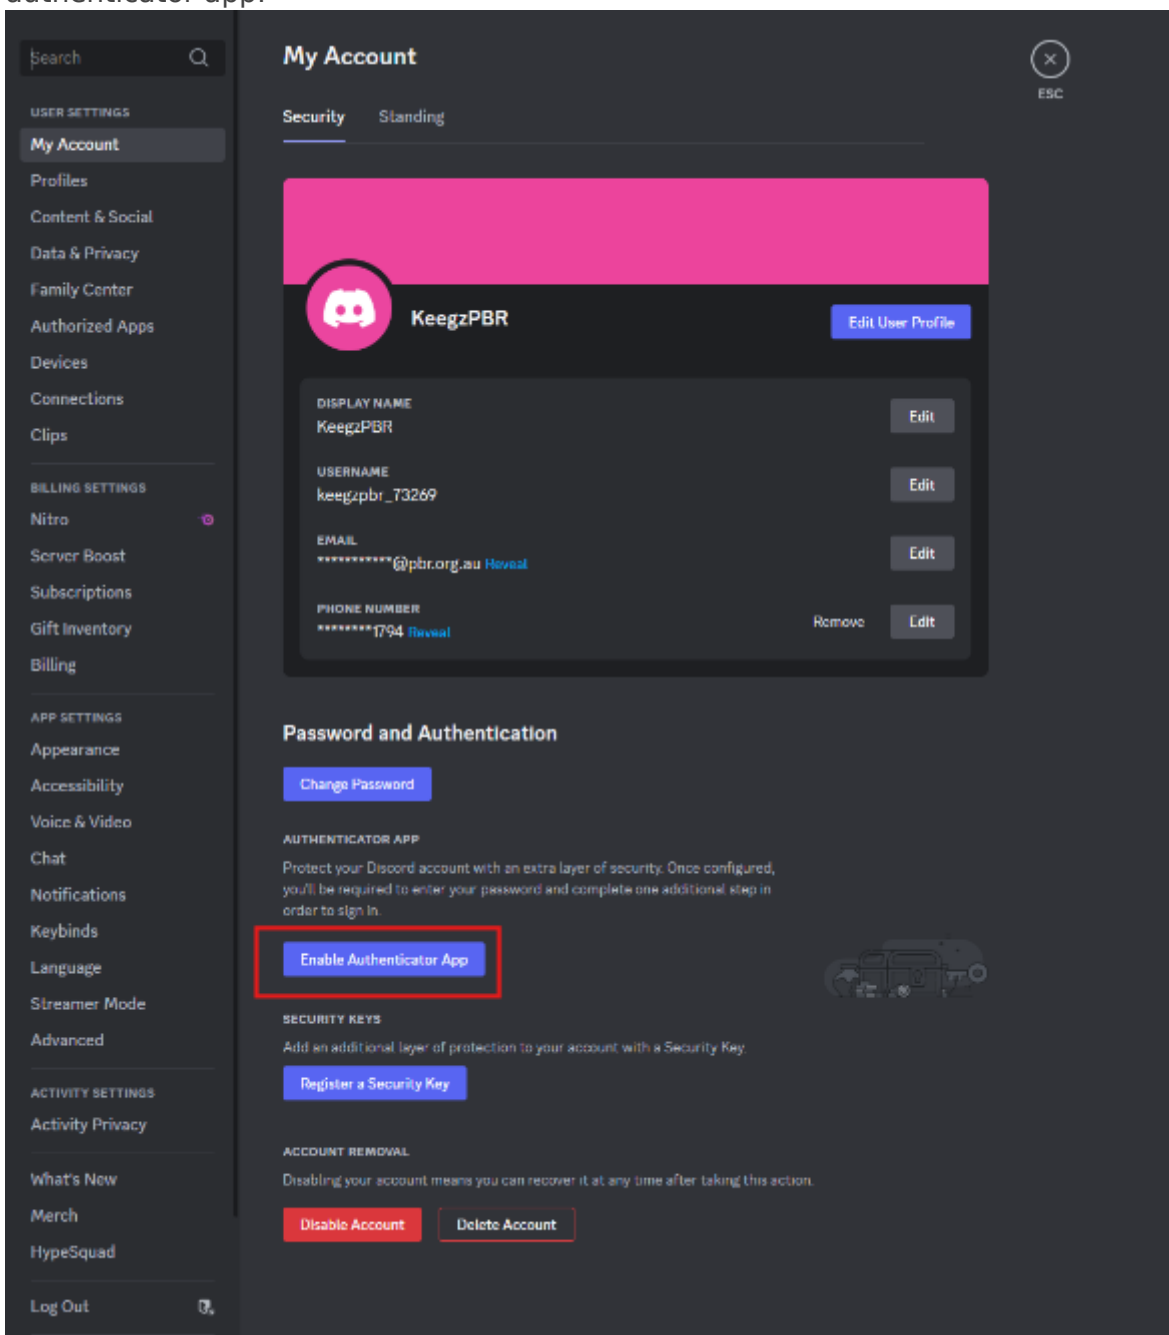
authenticator app.

Search

USER SETTINGS
My Account
Profiles
Content & Social
Data & Privacy
Family Center
Authorized Apps
Devices
Connections
Clips

BILLING SETTINGS
Nitro
Server Boost
Subscriptions
Gift Inventory
Billing

APP SETTINGS
Appearance
Accessibility
Voice & Video
Chat
Notifications
Keybinds
Language
Streamer Mode
Advanced

ACTIVITY SETTINGS
Activity Privacy

What's New
Merch
HypeSquad

Log Out

My Account

ESC

Security Standing

KeegzPBR

Edit User Profile

DISPLAY NAME
KeegzPBR
Edit

USERNAME
keegzpbr_73269
Edit

EMAIL
***********@pbr.org.au Reveal
Edit

PHONE NUMBER
********1794 Reveal
Remove Edit

Password and Authentication

Change Password

AUTHENTICATOR APP
Protect your Discord account with an extra layer of security. Once configured, you'll be required to enter your password and complete one additional step in order to sign in.

Enable Authenticator App

SECURITY KEYS
Add an additional layer of protection to your account with a Security Key.

Register a Security Key

ACCOUNT REMOVAL
Disabling your account means you can recover it at any time after taking this action.

Disable Account Delete Account